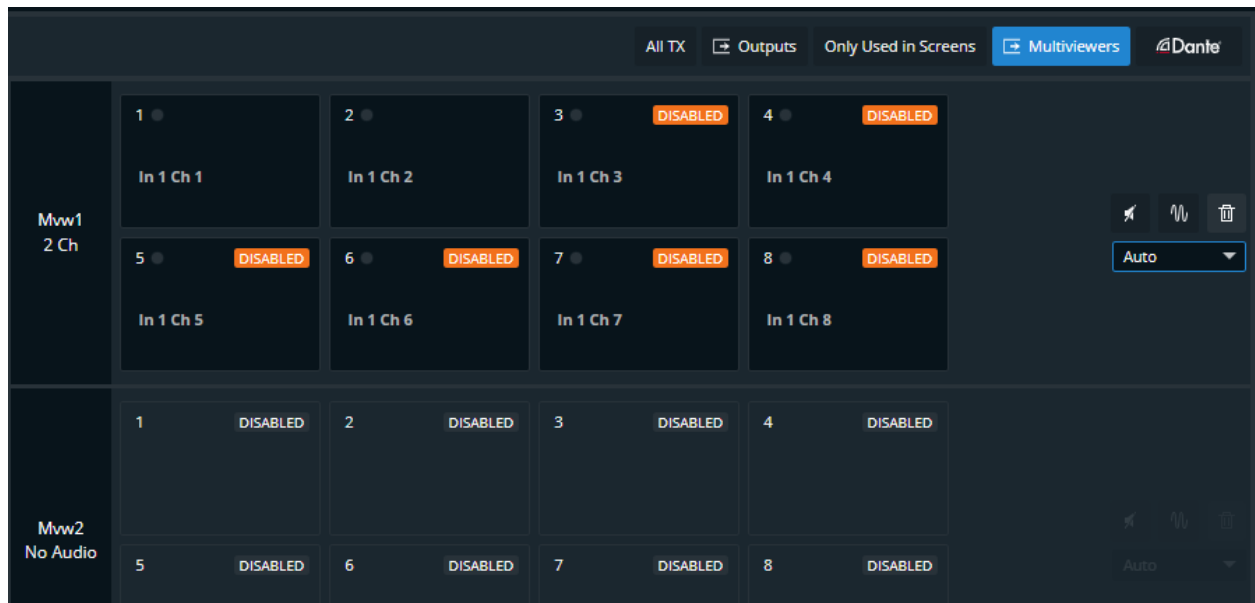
All TX Outputs Only Used in Screens Multiviewers Dante

Mvw1
2 Ch

1
In 1 Ch 1

2
In 1 Ch 2

3 DISABLED
In 1 Ch 3

4 DISABLED
In 1 Ch 4

5 DISABLED
In 1 Ch 5

6 DISABLED
In 1 Ch 6

7 DISABLED
In 1 Ch 7

8 DISABLED
In 1 Ch 8

Auto

Mvw2
No Audio

1 DISABLED

2 DISABLED

3 DISABLED

4 DISABLED

5 DISABLED

6 DISABLED

7 DISABLED

8 DISABLED

Auto